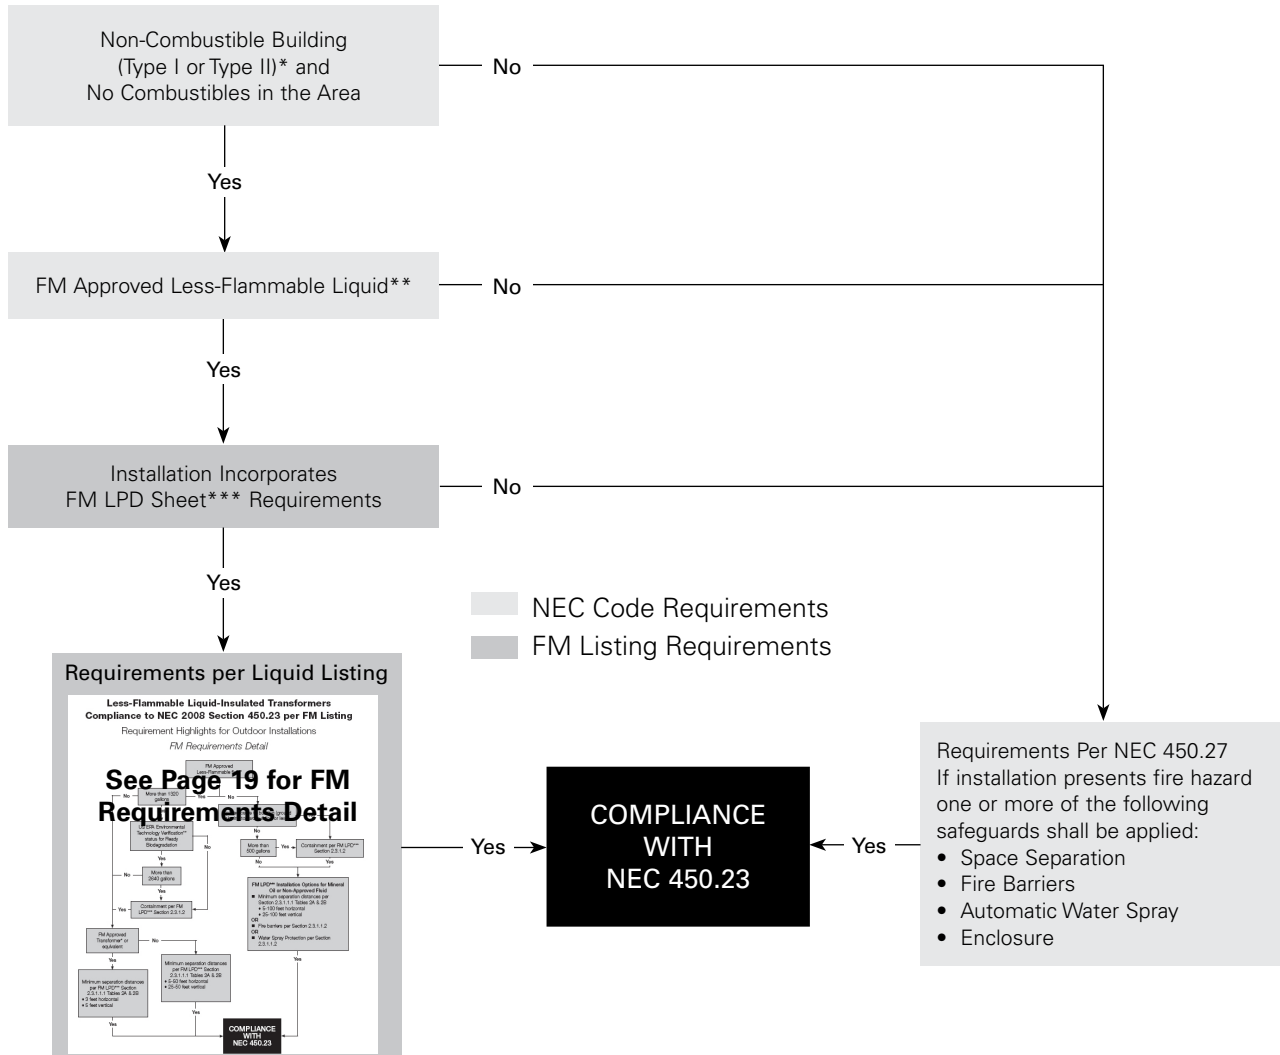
Non-Combustible Building (Type I or Type II)* and No Combustibles in the Area

No

Yes

FM Approved Less-Flammable Liquid**

No

Yes

Installation Incorporates FM LPD Sheet*** Requirements

No

Yes

NEC Code Requirements

FM Listing Requirements

Requirements per Liquid Listing

Less-Flammable Liquid-Insulated Transformers
Compliance to NEC 2008 Section 450.23 per FM Listing

Requirement Highlights for Outdoor Installations

FM Requirements Detail

See Page 19 for FM Requirements Detail

FM Approved Less-Flammable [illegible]

No

More than 1320 gallons

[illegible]

US EPA Environmental Technology Verification** status for Ready Biodegradation

No

No

More than 500 gallons

Yes

Containment per FM LPD** Section 2.3.1.2

No

Yes

No

More than 2640 gallons

Yes

Yes

Containment per FM LPD** Section 2.3.1.2

FM LPD** Installation Options for Mineral Oil or Non-Approved Fluid
■ Minimum separation distances per Section 2.3.1.1.1 Tables 2A & 2B
• 5-100 feet horizontal
• 25-100 feet vertical
OR
■ Fire barriers per Section 2.3.1.1.2
OR
■ Water Spray Protection per Section 2.3.1.1.2

FM Approved Transformer* or equivalent

No

Yes

Minimum separation distances per FM LPD** Section 2.3.1.1.1 Tables 2A & 2B
• 5-50 feet horizontal
• 25-50 feet vertical

Yes

Minimum separation distances per FM LPD** Section 2.3.1.1.1 Tables 2A & 2B
• 3 feet horizontal
• 5 feet vertical

Yes

Yes

COMPLIANCE WITH NEC 450.23

Yes

COMPLIANCE WITH NEC 450.23

Yes

Requirements Per NEC 450.27
If installation presents fire hazard one or more of the following safeguards shall be applied:
• Space Separation
• Fire Barriers
• Automatic Water Spray
• Enclosure